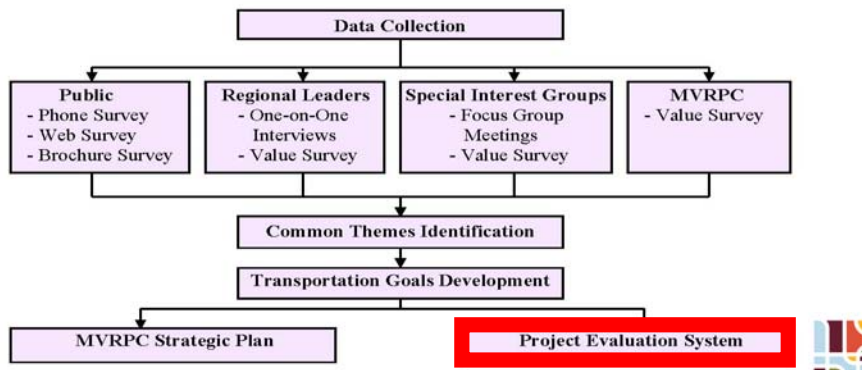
Data Collection

Public
- Phone Survey
- Web Survey
- Brochure Survey

Regional Leaders
- One-on-One Interviews
- Value Survey

Special Interest Groups
- Focus Group Meetings
- Value Survey

MVRPC
- Value Survey

Common Themes Identification

Transportation Goals Development

MVRPC Strategic Plan

Project Evaluation System